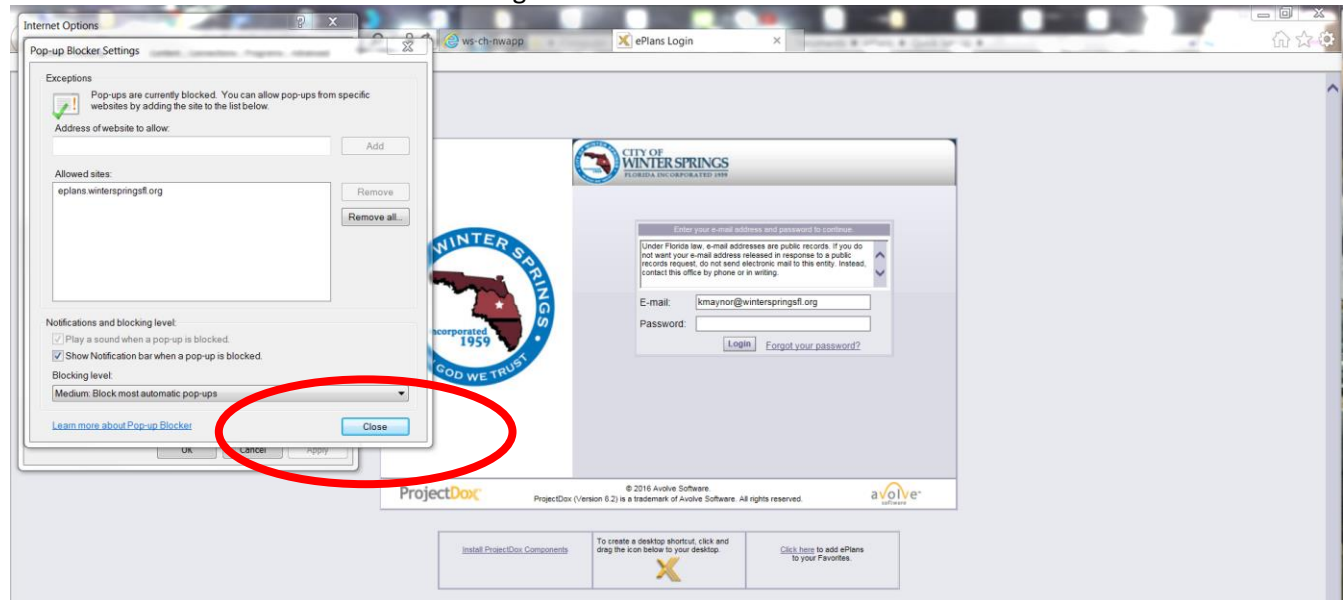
Internet Options

Pop-up Blocker Settings

ws-ch-nwapp

ePlans Login

Exceptions

Pop-ups are currently blocked. You can allow pop-ups from specific websites by adding the site to the list below.

Address of website to allow:

Add

Allowed sites:

eplans.winterspringsfl.org

Remove

Remove all...

Notifications and blocking level:

Play a sound when a pop-up is blocked.

Show Notification bar when a pop-up is blocked.

Blocking level:

Medium: Block most automatic pop-ups

Learn more about Pop-up Blocker

Close

OK Cancel Apply

CITY OF WINTER SPRINGS FLORIDA INCORPORATED 1959

WINTER SPRINGS Incorporated 1959 IN GOD WE TRUST

Enter your e-mail address and password to continue.

Under Florida law, e-mail addresses are public records. If you do not want your e-mail address released in response to a public records request, do not send electronic mail to this entity. Instead, contact this office by phone or in writing.

E-mail: kmaynor@winterspringsfl.org

Password:

Login Forgot your password?

ProjectDox

© 2016 Avolve Software.
ProjectDox (Version 8.2) is a trademark of Avolve Software. All rights reserved.

avolve software

Install ProjectDox Components

To create a desktop shortcut, click and drag the icon below to your desktop.

Click here to add ePlans to your Favorites.